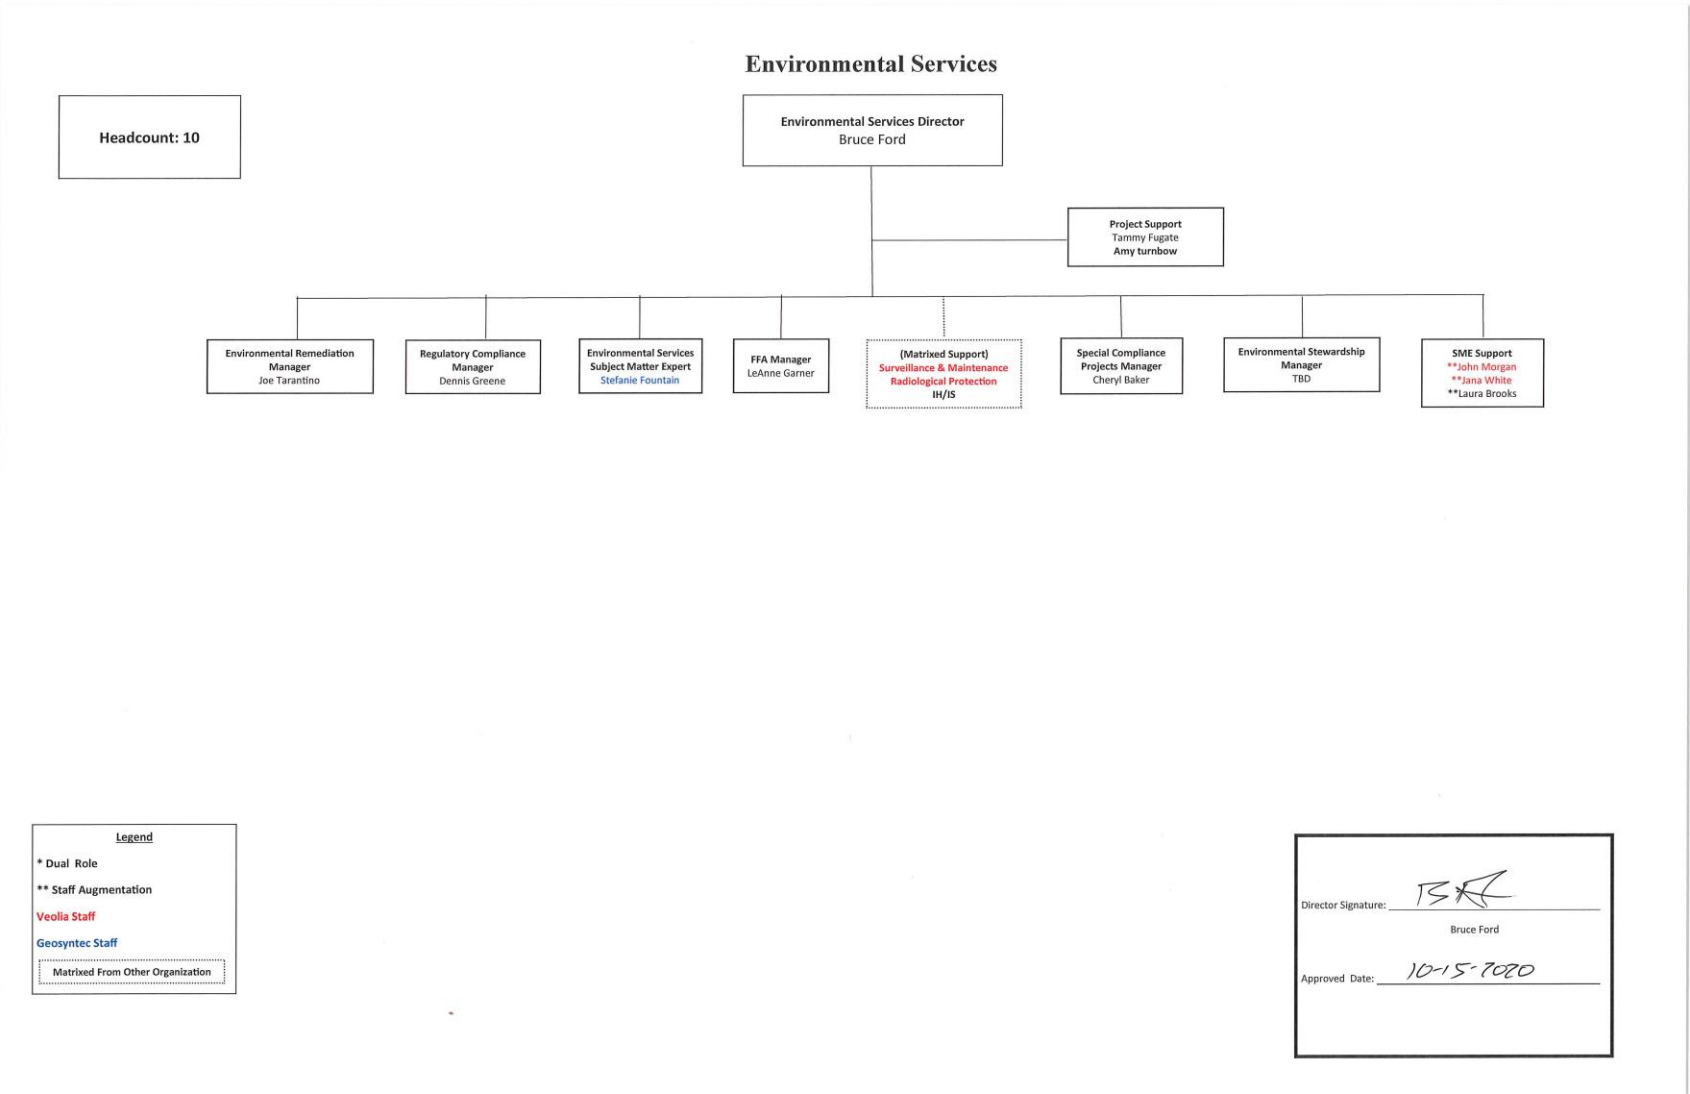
Environmental Services

Headcount: 10

Environmental Services Director
Bruce Ford

Project Support
Tammy Fugate
Amy turnbow

Environmental Remediation Manager
Joe Tarantino

Regulatory Compliance Manager
Dennis Greene

Environmental Services Subject Matter Expert
Stefanie Fountain

FFA Manager
LeAnne Garner

(Matrixed Support)
Surveillance & Maintenance
Radiological Protection
IH/IS

Special Compliance Projects Manager
Cheryl Baker

Environmental Stewardship Manager
TBD

SME Support
**John Morgan
**Jana White
**Laura Brooks

Legend
* Dual Role
** Staff Augmentation
Veolia Staff
Geosyntec Staff
Matrixed From Other Organization

Director Signature: BF
Bruce Ford
Approved Date: 10-15-2020